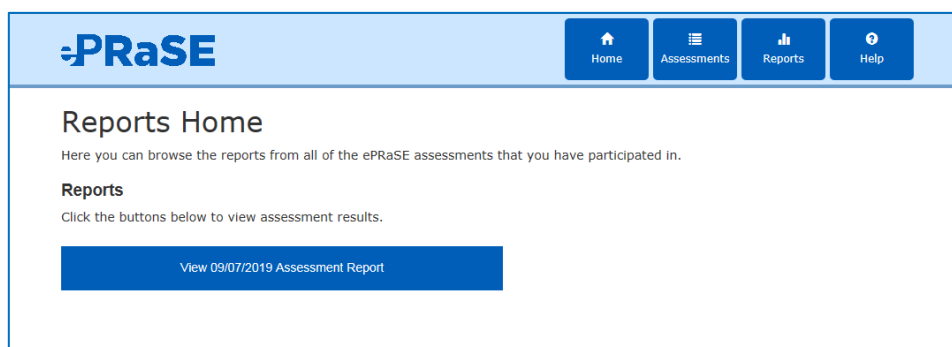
ePRaSE

Home
Assessments
Reports
Help

Reports Home

Here you can browse the reports from all of the ePRaSE assessments that you have participated in.

Reports

Click the buttons below to view assessment results.

View 09/07/2019 Assessment Report